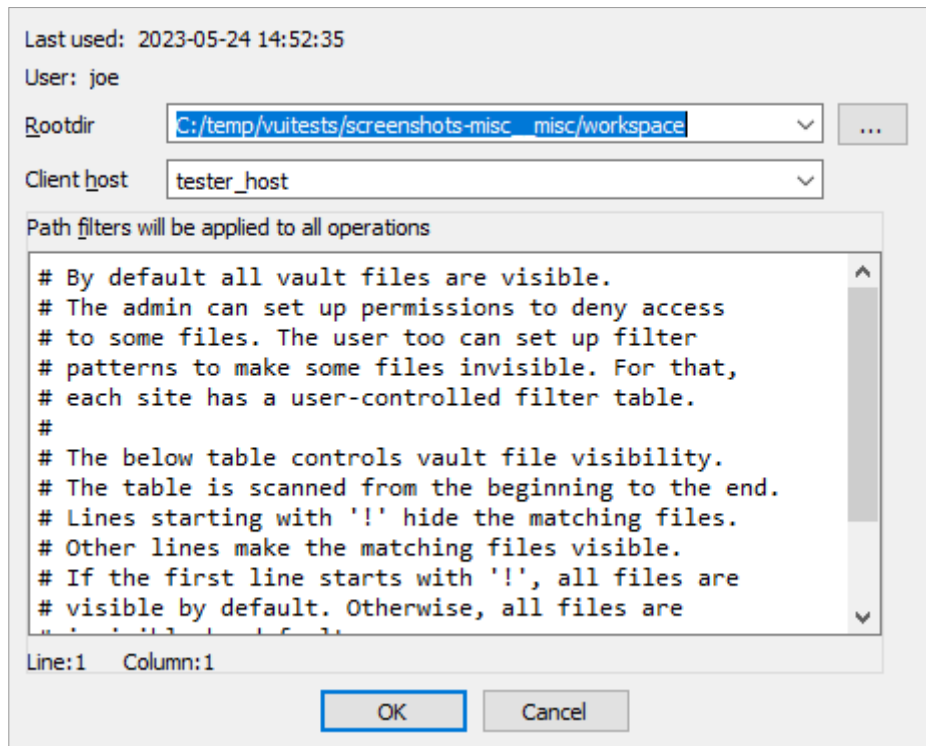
Last used: 2023-05-24 14:52:35

User: joe

Rootdir C:/temp/vuitests/screenshots-misc__misc/workspace ...

Client host tester_host

Path filters will be applied to all operations

# By default all vault files are visible.
# The admin can set up permissions to deny access
# to some files. The user too can set up filter
# patterns to make some files invisible. For that,
# each site has a user-controlled filter table.
#
# The below table controls vault file visibility.
# The table is scanned from the beginning to the end.
# Lines starting with '!' hide the matching files.
# Other lines make the matching files visible.
# If the first line starts with '!', all files are
# visible by default. Otherwise, all files are
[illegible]

Line:1 Column:1

OK Cancel